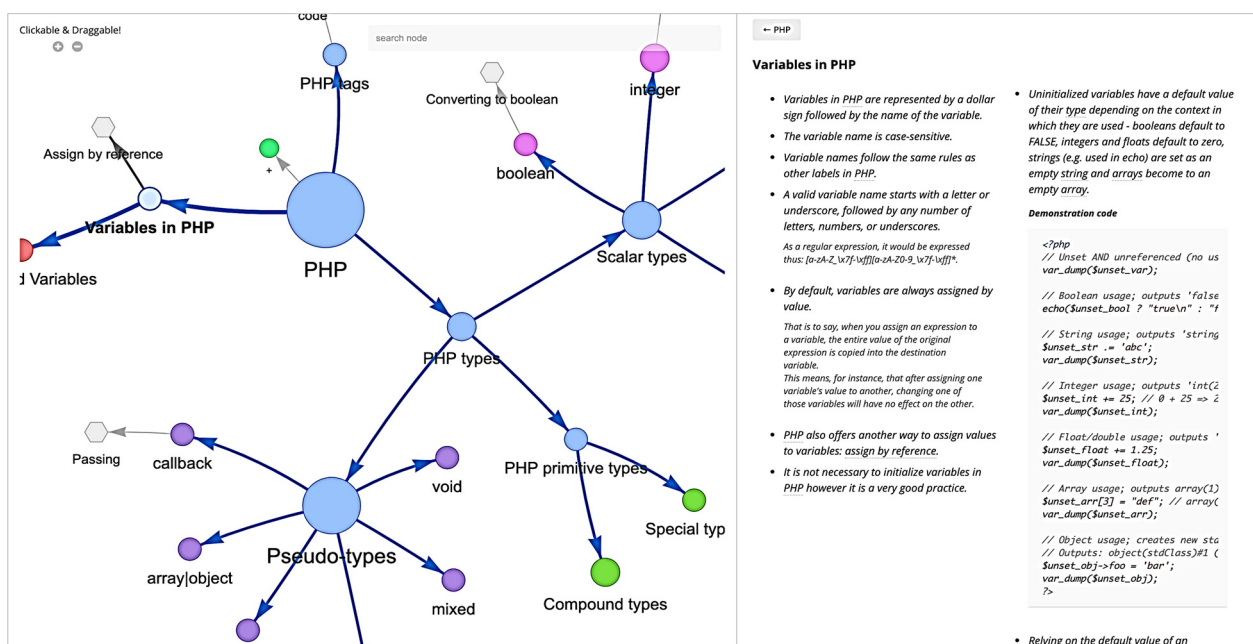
Clickable & Draggable!

code

search node

PHP tags

Converting to boolean

integer

Assign by reference

+

boolean

Variables in PHP

d Variables

PHP

Scalar types

PHP types

Passing

callback

void

PHP primitive types

Special typ

Pseudo-types

array|object

mixed

Compound types

← PHP

**Variables in PHP**

- Variables in PHP are represented by a dollar sign followed by the name of the variable.
- The variable name is case-sensitive.
- Variable names follow the same rules as other labels in PHP.
- A valid variable name starts with a letter or underscore, followed by any number of letters, numbers, or underscores.

As a regular expression, it would be expressed thus: [a-zA-Z_\x7f-\xff][a-zA-Z0-9_\x7f-\xff]*.

- By default, variables are always assigned by value.

That is to say, when you assign an expression to a variable, the entire value of the original expression is copied into the destination variable.
This means, for instance, that after assigning one variable's value to another, changing one of those variables will have no effect on the other.

- PHP also offers another way to assign values to variables: assign by reference.
- It is not necessary to initialize variables in PHP however it is a very good practice.

- Uninitialized variables have a default value of their type depending on the context in which they are used - booleans default to FALSE, integers and floats default to zero, strings (e.g. used in echo) are set as an empty string and arrays become to an empty array.

**Demonstration code**

<?php
// Unset AND unreferenced (no us
var_dump($unset_var);

// Boolean usage; outputs 'false
echo($unset_bool ? "true\n" : "f

// String usage; outputs 'string
$unset_str .= 'abc';
var_dump($unset_str);

// Integer usage; outputs 'int(2
$unset_int += 25; // 0 + 25 => 2
var_dump($unset_int);

// Float/double usage; outputs '
$unset_float += 1.25;
var_dump($unset_float);

// Array usage; outputs array(1)
$unset_arr[3] = "def"; // array(
var_dump($unset_arr);

// Object usage; creates new sta
// Outputs: object(stdClass)#1 (
$unset_obj->foo = 'bar';
var_dump($unset_obj);
?>

- Relying on the default value of an